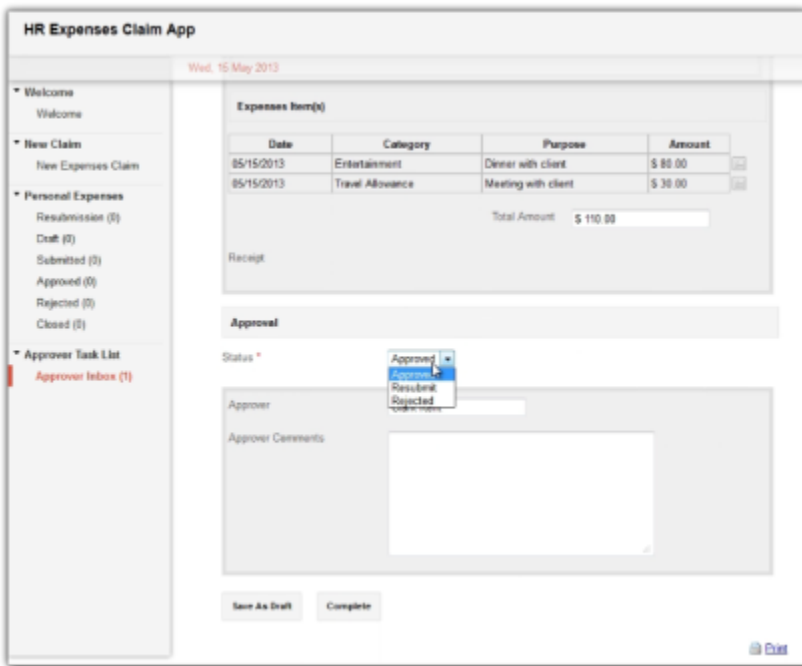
HR Expenses Claim App

Wed, 15 May 2013

▾ Welcome
Welcome

▾ New Claim
New Expenses Claim

▾ Personal Expenses
Resubmission (0)
Draft (0)
Submitted (0)
Approved (0)
Rejected (0)
Closed (0)

▾ Approver Task List
Approver Inbox (1)

Expenses Item(s)

| Date | Category | Purpose | Amount |
|---|---|---|---|
| 05/15/2013 | Entertainment | Dinner with client | $ 80.00 |
| 05/15/2013 | Travel Allowance | Meeting with client | $ 30.00 |

Total Amount $ 110.00

Receipt

Approval

Status *
Approved
Approved
Resubmit
Rejected

Approver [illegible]

Approver Comments

Save As Draft
Complete

Print